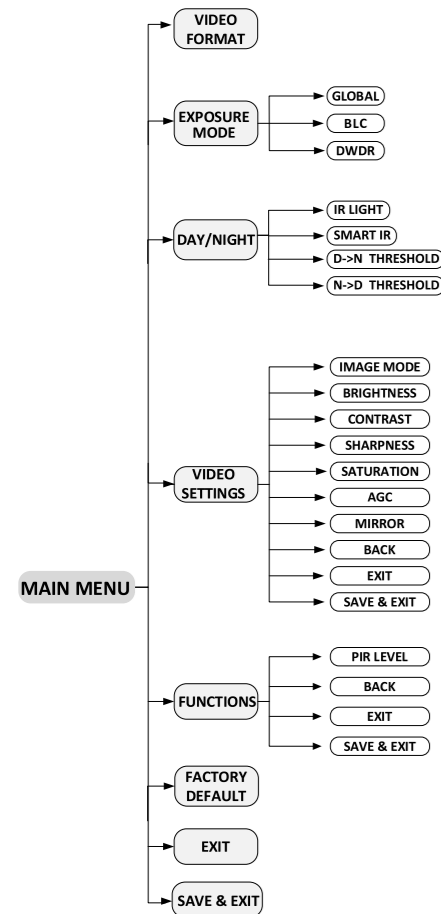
VIDEO FORMAT

EXPOSURE MODE

GLOBAL

BLC

DWDR

DAY/NIGHT

IR LIGHT

SMART IR

D->N THRESHOLD

N->D THRESHOLD

IMAGE MODE

BRIGHTNESS

CONTRAST

SHARPNESS

VIDEO SETTINGS

SATURATION

AGC

MIRROR

BACK

MAIN MENU

EXIT

SAVE & EXIT

PIR LEVEL

FUNCTIONS

BACK

EXIT

SAVE & EXIT

FACTORY DEFAULT

EXIT

SAVE & EXIT